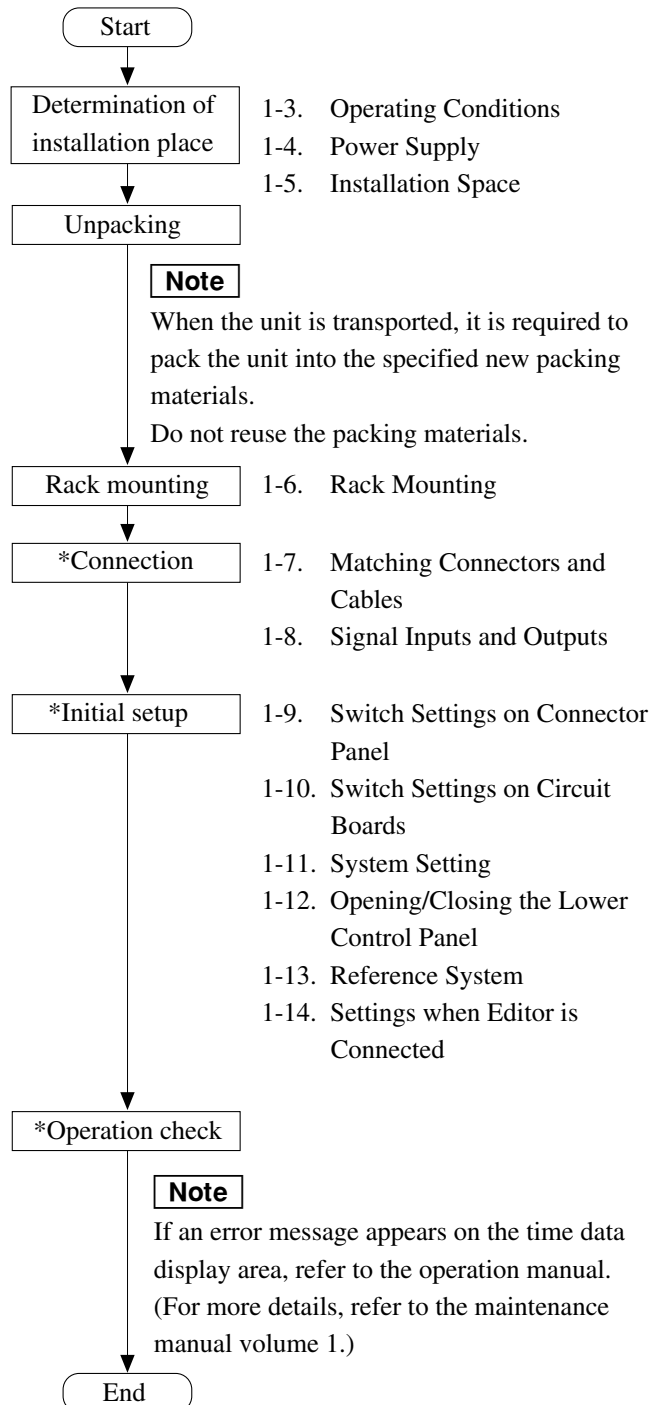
Start

Determination of installation place

1-3. Operating Conditions
1-4. Power Supply
1-5. Installation Space

Unpacking

Note
When the unit is transported, it is required to pack the unit into the specified new packing materials.
Do not reuse the packing materials.

Rack mounting

1-6. Rack Mounting

*Connection

1-7. Matching Connectors and Cables
1-8. Signal Inputs and Outputs

*Initial setup

1-9. Switch Settings on Connector Panel
1-10. Switch Settings on Circuit Boards
1-11. System Setting
1-12. Opening/Closing the Lower Control Panel
1-13. Reference System
1-14. Settings when Editor is Connected

*Operation check

Note
If an error message appears on the time data display area, refer to the operation manual.
(For more details, refer to the maintenance manual volume 1.)

End